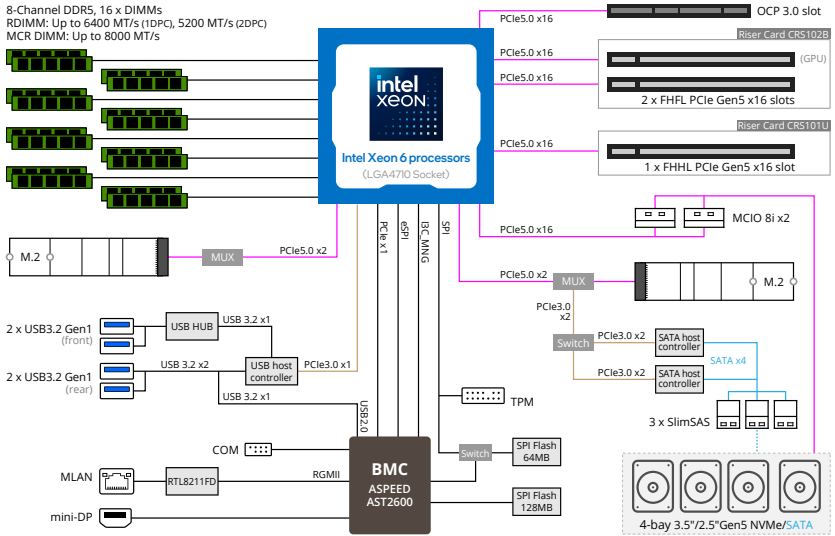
8-Channel DDR5, 16 x DIMMs
RDIMM: Up to 6400 MT/s (1DPC), 5200 MT/s (2DPC)
MCR DIMM: Up to 8000 MT/s

intel XEON
Intel Xeon 6 processors
(LGA4710 Socket)

PCIe5.0 x16
OCP 3.0 slot
PCIe5.0 x16
Riser Card CRS102B
(GPU)
PCIe5.0 x16
2 x FHFL PCIe Gen5 x16 slots
PCIe5.0 x16
Riser Card CRS101U
1 x FHHL PCIe Gen5 x16 slot
PCIe5.0 x16
MCIO 8i x2
M.2
MUX
PCIe5.0 x2
PCIe x1
eSPI
I3C_MNG
SPI
PCIe5.0 x2
MUX
M.2
PCIe3.0 x2
Switch
PCIe3.0 x2
SATA host controller
SATA x4
PCIe3.0 x2
SATA host controller
3 x SlimSAS
2 x USB3.2 Gen1 (front)
USB HUB
USB 3.2 x1
USB 3.2 x2
USB host controller
PCIe3.0 x1
2 x USB3.2 Gen1 (rear)
USB 3.2 x1
USB2.0
TPM
COM
BMC
ASPEED
AST2600
Switch
SPI Flash 64MB
MLAN
RTL8211FD
RGMII
SPI Flash 128MB
mini-DP
4-bay 3.5"/2.5"Gen5 NVMe/SATA